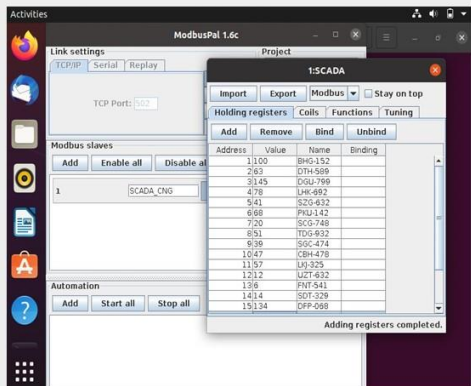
Activities

ModbusPal 1.6c

Link settings

TCP/IP Serial Replay

TCP Port: 502

Project

Modbus slaves

Add Enable all Disable all

1 SCADA_CNG

Automation

Add Start all Stop all

1:SCADA

Import Export Modbus Stay on top

Holding registers Coils Functions Tuning

Add Remove Bind Unbind

| Address | Value | Name | Binding |
|---|---|---|---|
| 1 | 100 | BHG-152 | |
| 2 | 63 | DTH-589 | |
| 3 | 145 | DGU-799 | |
| 4 | 78 | LHK-692 | |
| 5 | 41 | SZG-632 | |
| 6 | 68 | PKU-142 | |
| 7 | 20 | SCG-748 | |
| 8 | 51 | TDG-932 | |
| 9 | 39 | SGC-474 | |
| 10 | 47 | CBH-478 | |
| 11 | 57 | LKJ-325 | |
| 12 | 12 | UZT-632 | |
| 13 | 6 | FNT-541 | |
| 14 | 14 | SDT-329 | |
| 15 | 134 | DFP-068 | |

Adding registers completed.